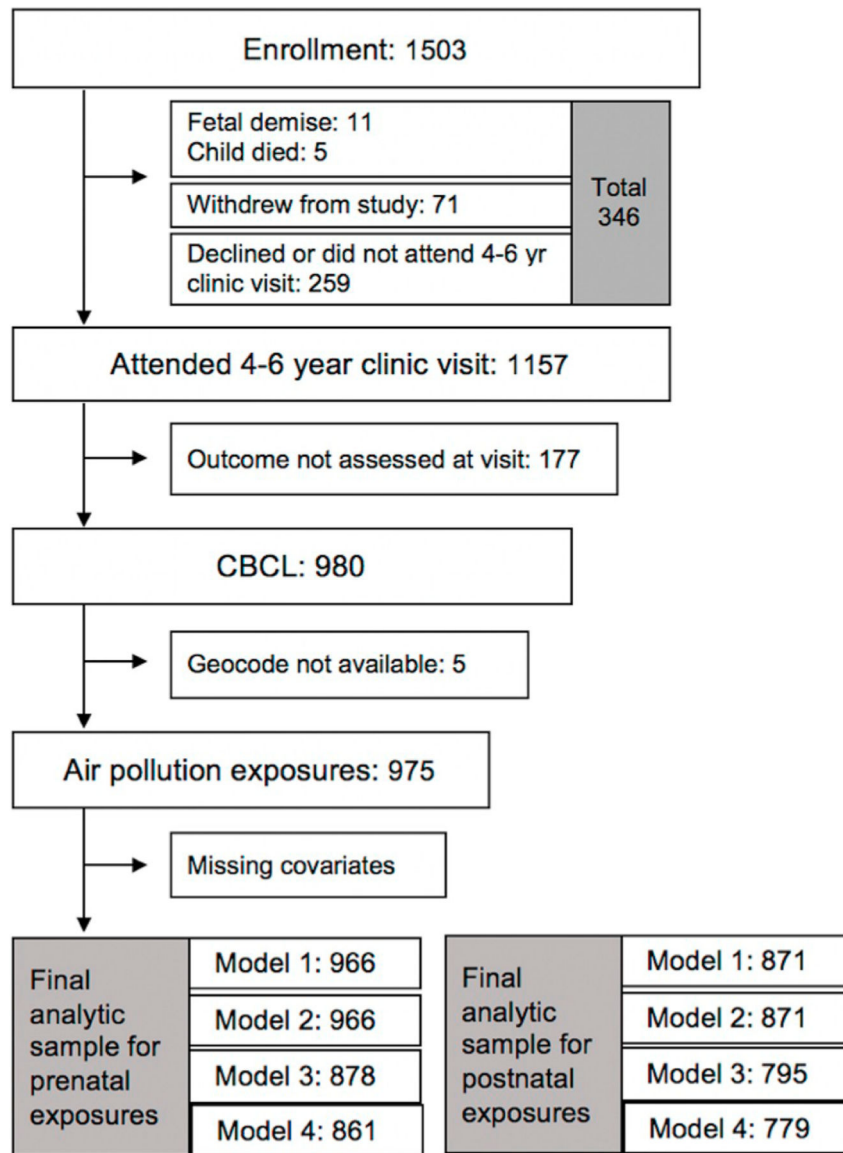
Enrollment: 1503

Fetal demise: 11
Child died: 5

Withdrew from study: 71

Declined or did not attend 4-6 yr clinic visit: 259

Total 346

Attended 4-6 year clinic visit: 1157

Outcome not assessed at visit: 177

CBCL: 980

Geocode not available: 5

Air pollution exposures: 975

Missing covariates

Final analytic sample for prenatal exposures

Model 1: 966
Model 2: 966
Model 3: 878
Model 4: 861

Final analytic sample for postnatal exposures

Model 1: 871
Model 2: 871
Model 3: 795
Model 4: 779